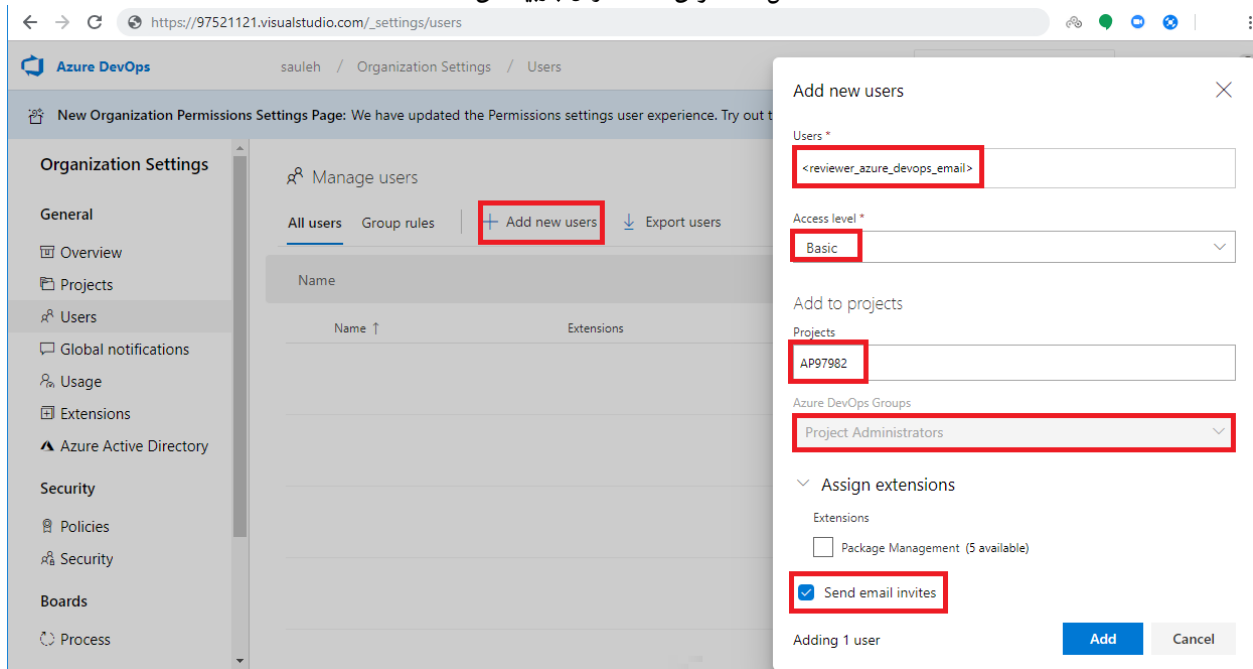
https://97521121.visualstudio.com/_settings/users

Azure DevOps sauleh / Organization Settings / Users

New Organization Permissions Settings Page: We have updated the Permissions settings user experience. Try out t

Organization Settings

General

Overview

Projects

Users

Global notifications

Usage

Extensions

Azure Active Directory

Security

Policies

Security

Boards

Process

Manage users

All users Group rules + Add new users Export users

Name

Name ↑ Extensions

Add new users

Users *

<reviewer_azure_devops_email>

Access level *

Basic

Add to projects

Projects

AP97982

Azure DevOps Groups

Project Administrators

Assign extensions

Extensions

Package Management (5 available)

Send email invites

Adding 1 user

Add

Cancel